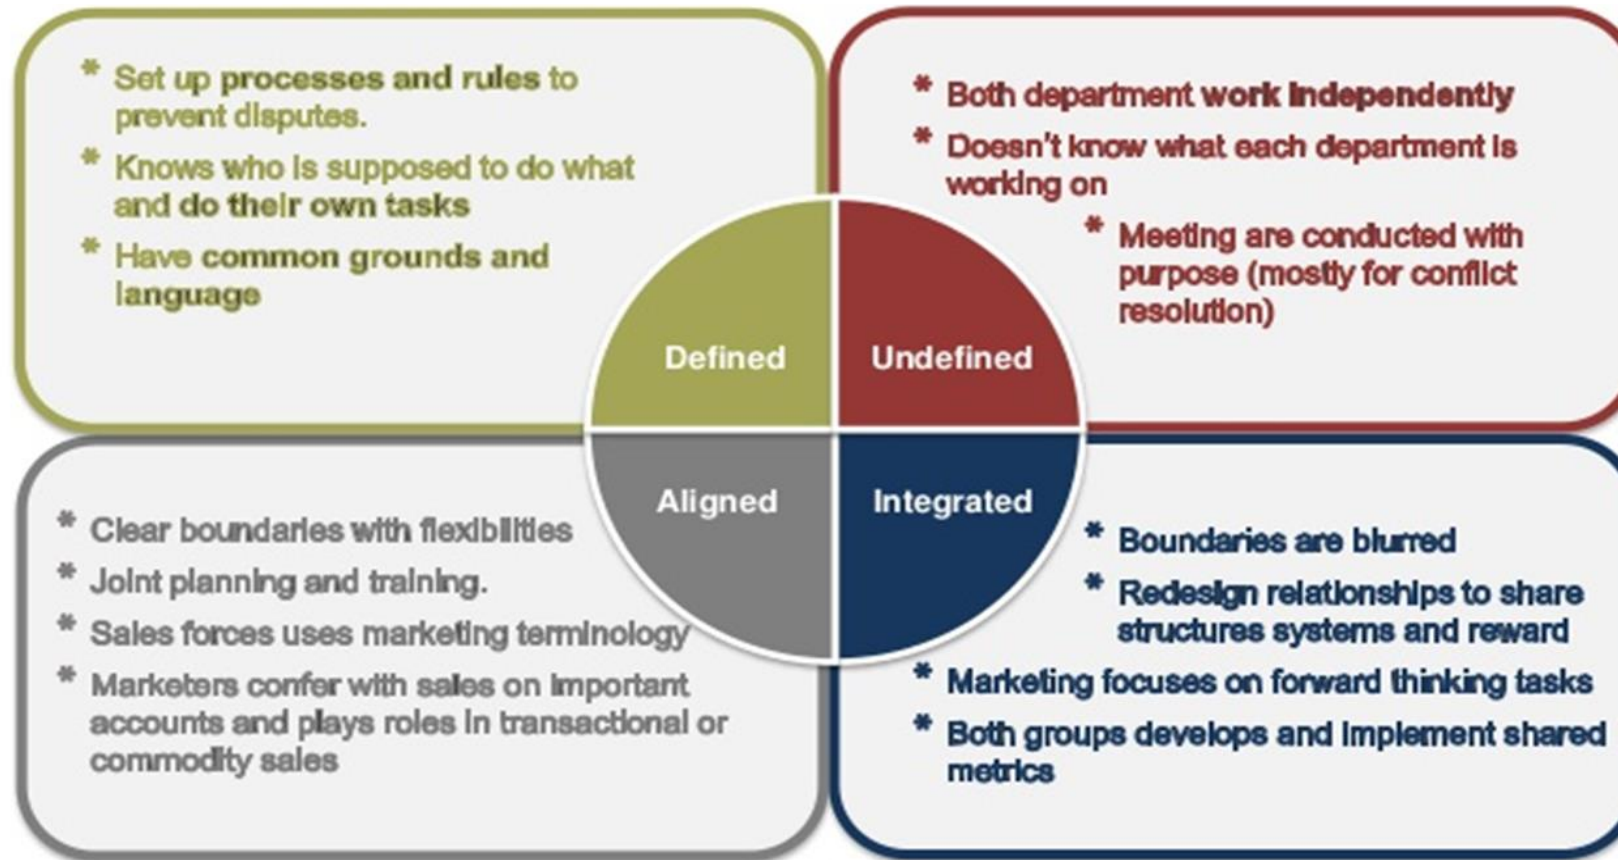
* Set up processes and rules to prevent disputes.
* Knows who is supposed to do what and do their own tasks
* Have common grounds and language

* Both department work independently
* Doesn't know what each department is working on
* Meeting are conducted with purpose (mostly for conflict resolution)

Defined

Undefined

Aligned

Integrated

* Clear boundaries with flexibilities
* Joint planning and training.
* Sales forces uses marketing terminology
* Marketers confer with sales on important accounts and plays roles in transactional or commodity sales

* Boundaries are blurred
* Redesign relationships to share structures systems and reward
* Marketing focuses on forward thinking tasks
* Both groups develops and implement shared metrics